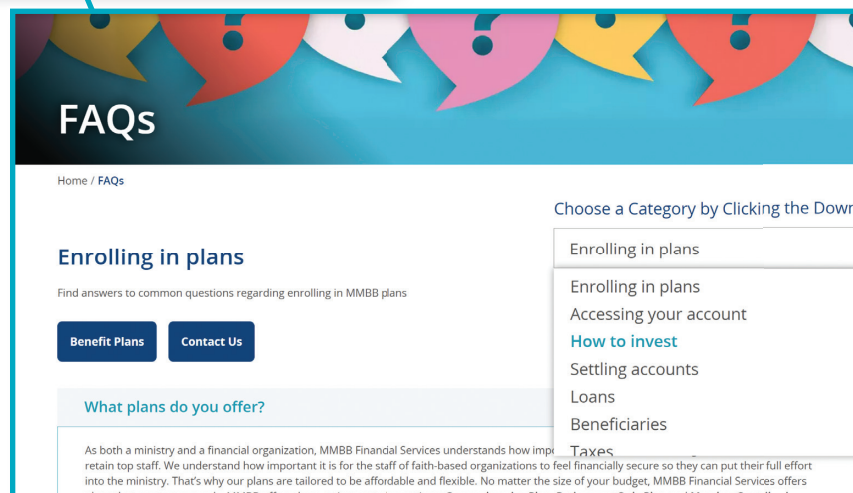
FAQs

Home / FAQs

Choose a Category by Clicking the Dowr

Enrolling in plans

Enrolling in plans
Accessing your account
How to invest
Settling accounts
Loans
Beneficiaries
Taxes

Enrolling in plans

Find answers to common questions regarding enrolling in MMBB plans

Benefit Plans

Contact Us

What plans do you offer?

As both a ministry and a financial organization, MMBB Finandal Services understands how impo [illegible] retain top staff. We understand how important it is for the staff of faith-based organizations to feel financially secure so they can put their full effort into the ministry. That's why our plans are tailored to be affordable and flexible. No matter the size of your budget, MMBB Financial Services offers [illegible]